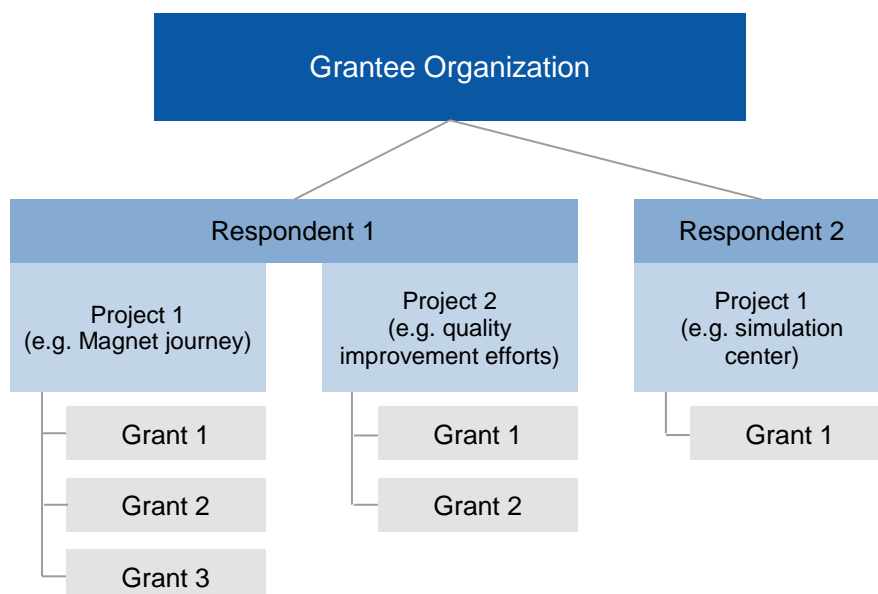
Grantee Organization

Respondent 1

Project 1
(e.g. Magnet journey)

Grant 1

Grant 2

Grant 3

Project 2
(e.g. quality improvement efforts)

Grant 1

Grant 2

Respondent 2

Project 1
(e.g. simulation center)

Grant 1